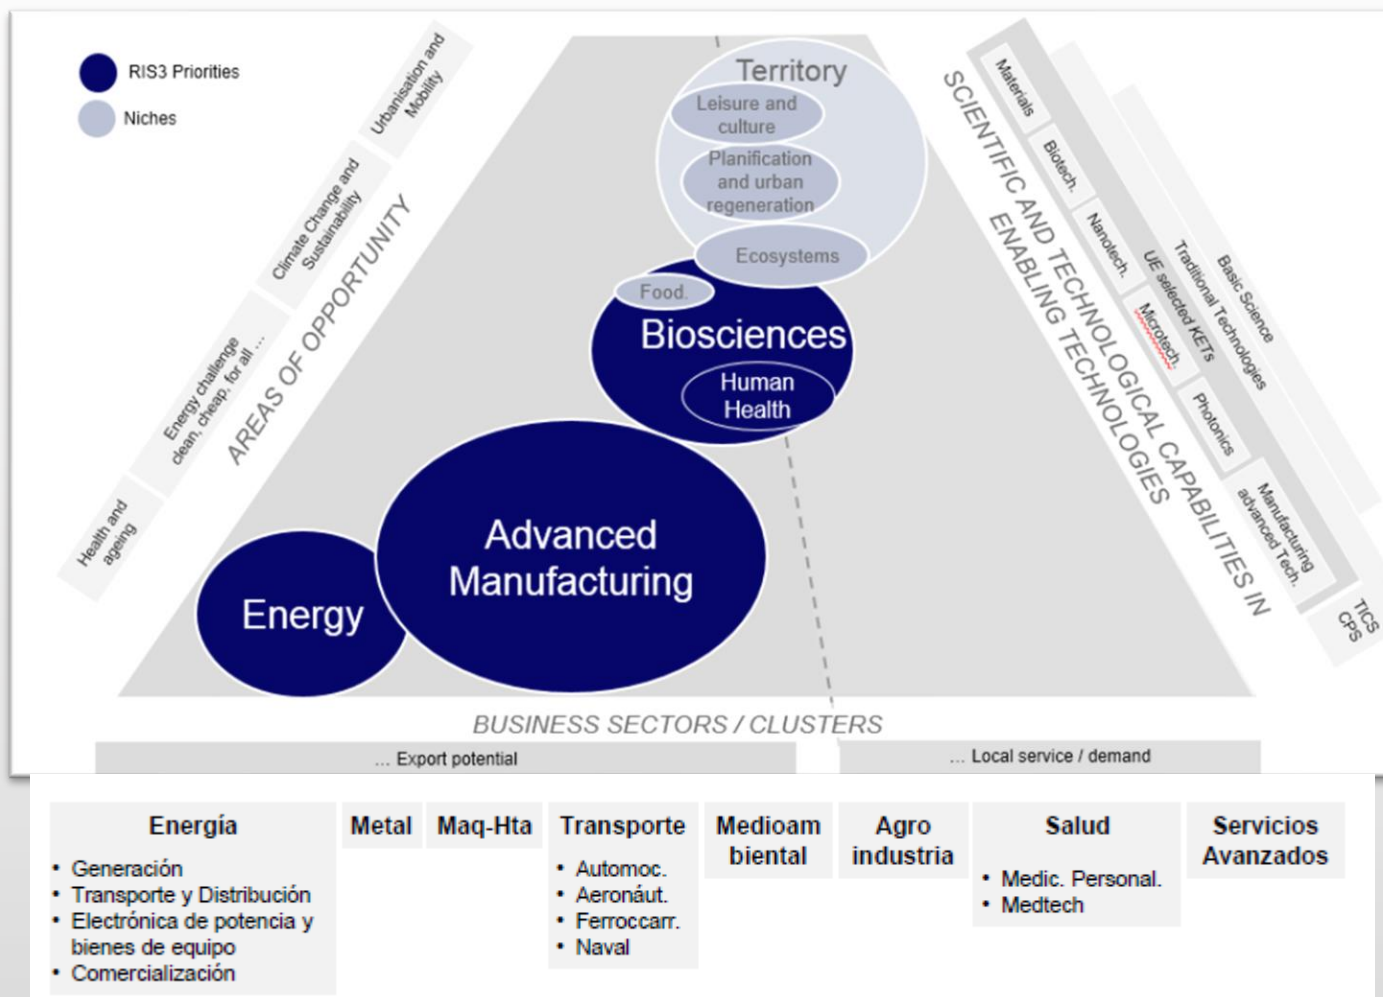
RIS3 Priorities
Niches

Urbanisation and Mobility
Climate Change and Sustainability
Energy challenge clean, cheap, for all ...
Health and ageing
AREAS OF OPPORTUNITY

Territory
Leisure and culture
Planification and urban regeneration
Ecosystems
Food.
Biosciences
Human Health
Advanced Manufacturing
Energy

SCIENTIFIC AND TECHNOLOGICAL CAPABILITIES IN ENABLING TECHNOLOGIES
Materials
Biotech.
Nanotech.
Microtech.
Photonics
Manufacturing advanced Tech.
UE selected KETs
Traditional Technologies
Basic Science
TICS CPS

BUSINESS SECTORS / CLUSTERS
... Export potential
... Local service / demand

| Energía | Metal | Maq-Hta | Transporte | Medioambiental | Agro industria | Salud | Servicios Avanzados |
|---|---|---|---|---|---|---|---|
| • Generación • Transporte y Distribución • Electrónica de potencia y bienes de equipo • Comercialización | | | • Automoc. • Aeronáut. • Ferrocarr. • Naval | | | • Medic. Personal. • Medtech | |